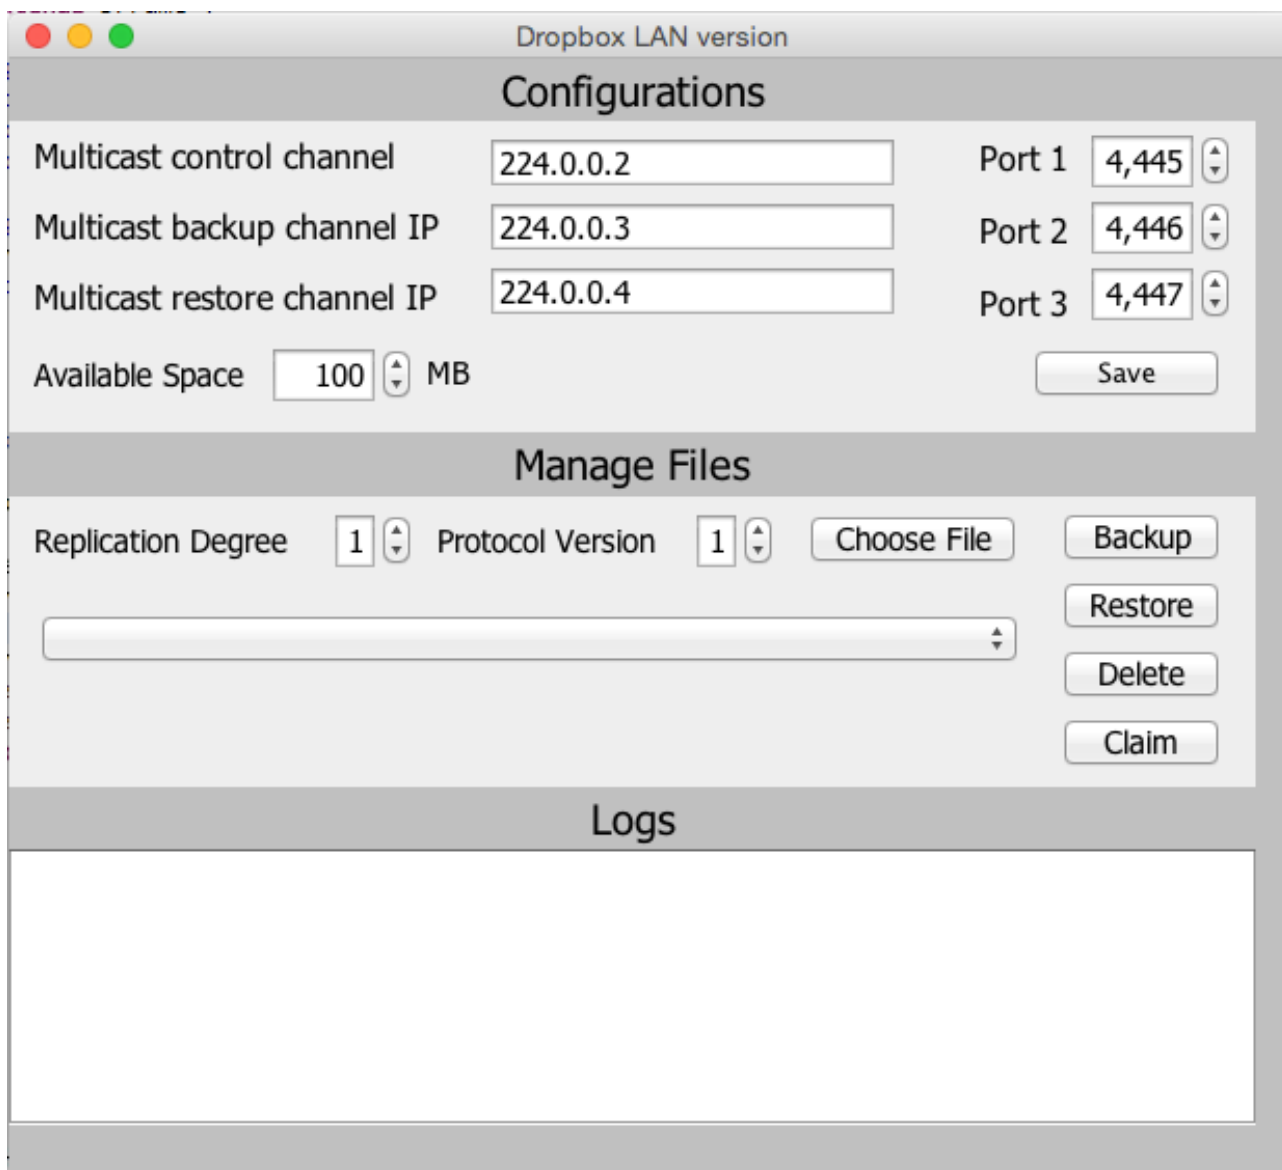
Dropbox LAN version

Configurations

Multicast control channel 224.0.0.2 Port 1 4,445

Multicast backup channel IP 224.0.0.3 Port 2 4,446

Multicast restore channel IP 224.0.0.4 Port 3 4,447

Available Space 100 MB

Save

Manage Files

Replication Degree 1 Protocol Version 1 Choose File

Backup

Restore

Delete

Claim

Logs